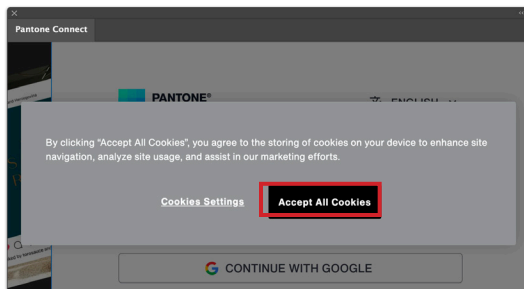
×

Pantone Connect

PANTONE®

ENGLISH

By clicking "Accept All Cookies", you agree to the storing of cookies on your device to enhance site navigation, analyze site usage, and assist in our marketing efforts.

Cookies Settings

Accept All Cookies

G CONTINUE WITH GOOGLE